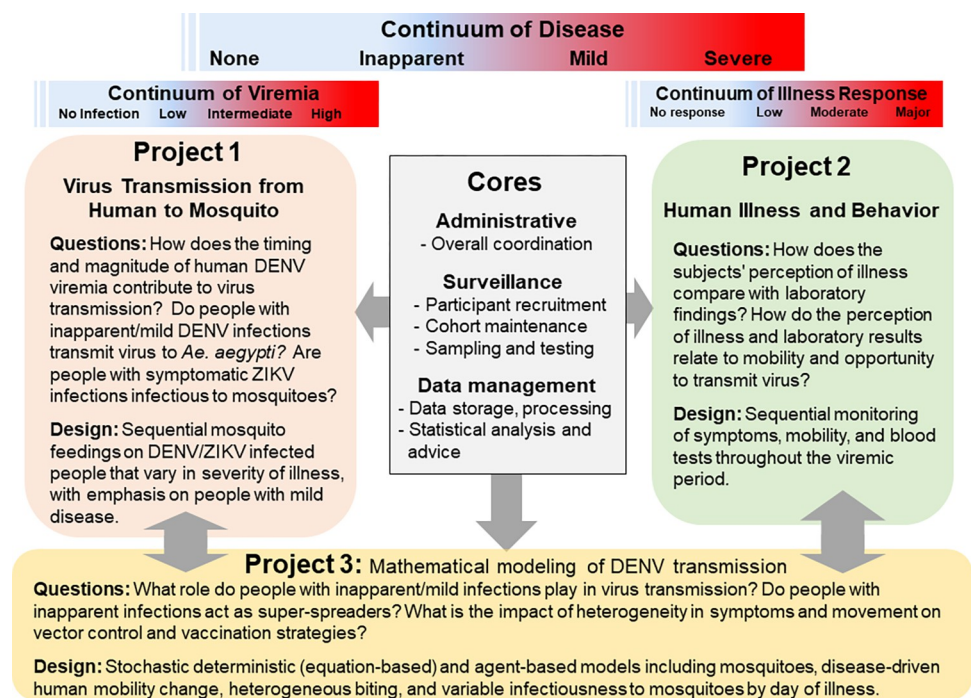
Continuum of Disease
None Inapparent Mild Severe

Continuum of Viremia
No Infection Low Intermediate High

Continuum of Illness Response
No response Low Moderate Major

Project 1
Virus Transmission from Human to Mosquito

Questions: How does the timing and magnitude of human DENV viremia contribute to virus transmission? Do people with inapparent/mild DENV infections transmit virus to Ae. aegypti? Are people with symptomatic ZIKV infections infectious to mosquitoes?

Design: Sequential mosquito feedings on DENV/ZIKV infected people that vary in severity of illness, with emphasis on people with mild disease.

Cores
Administrative
- Overall coordination
Surveillance
- Participant recruitment
- Cohort maintenance
- Sampling and testing
Data management
- Data storage, processing
- Statistical analysis and advice

Project 2
Human Illness and Behavior

Questions: How does the subjects' perception of illness compare with laboratory findings? How do the perception of illness and laboratory results relate to mobility and opportunity to transmit virus?

Design: Sequential monitoring of symptoms, mobility, and blood tests throughout the viremic period.

Project 3: Mathematical modeling of DENV transmission
Questions: What role do people with inapparent/mild infections play in virus transmission? Do people with inapparent infections act as super-spreaders? What is the impact of heterogeneity in symptoms and movement on vector control and vaccination strategies?

Design: Stochastic deterministic (equation-based) and agent-based models including mosquitoes, disease-driven human mobility change, heterogeneous biting, and variable infectiousness to mosquitoes by day of illness.